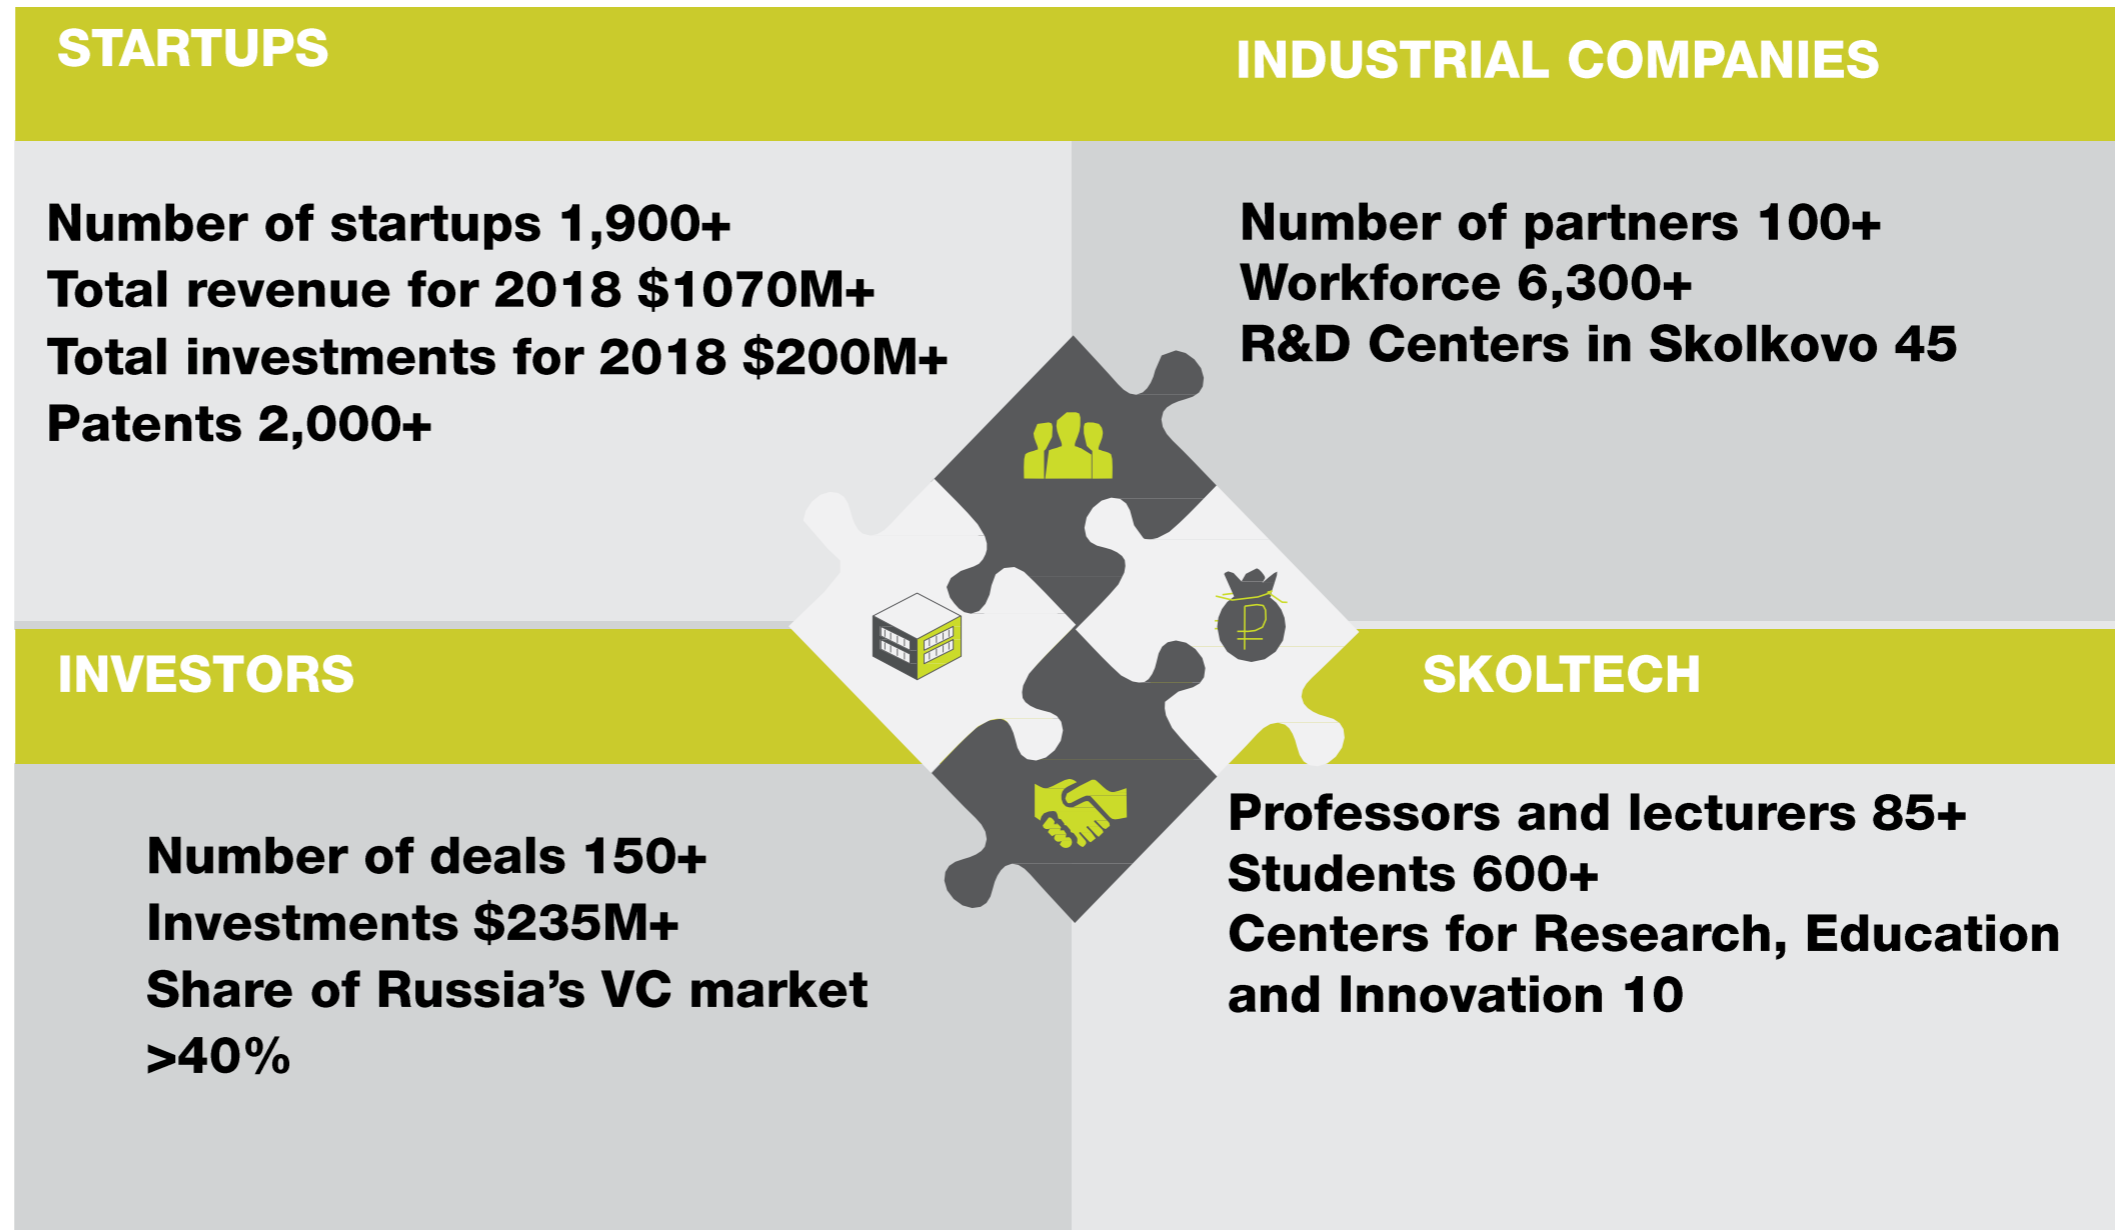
STARTUPS

Number of startups 1,900+
Total revenue for 2018 $1070M+
Total investments for 2018 $200M+
Patents 2,000+

INDUSTRIAL COMPANIES

Number of partners 100+
Workforce 6,300+
R&D Centers in Skolkovo 45

INVESTORS

Number of deals 150+
Investments $235M+
Share of Russia’s VC market >40%

SKOLTECH

Professors and lecturers 85+
Students 600+
Centers for Research, Education and Innovation 10